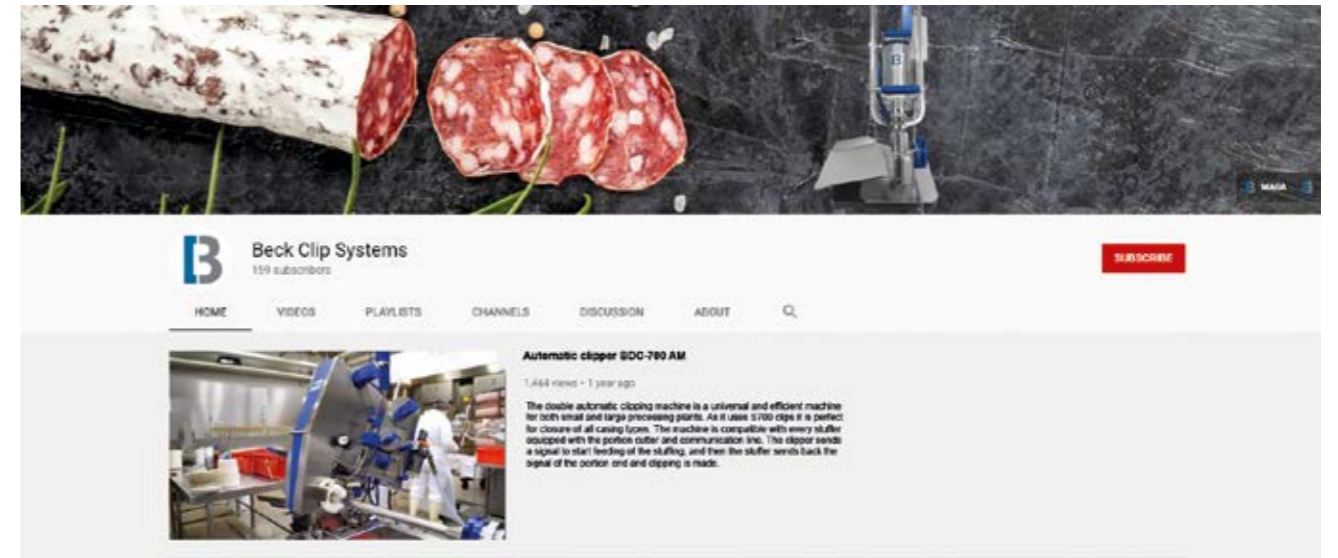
MAGA

Beck Clip Systems
159 subscribers

SUBSCRIBE

HOME VIDEOS PLAYLISTS CHANNELS DISCUSSION ABOUT

Automatic clipper SDC-700 AM

1,464 views • 1 year ago

The double automatic clipping machine is a universal and efficient machine for both small and large processing plants. As it uses S700 clips it is perfect for closure of all casing types. The machine is compatible with every stuffer equipped with the portion cutter and communication line. The clipper sends a signal to start feeding of the stuffing, and then the stuffer sends back the signal of the portion end and clipping is made.